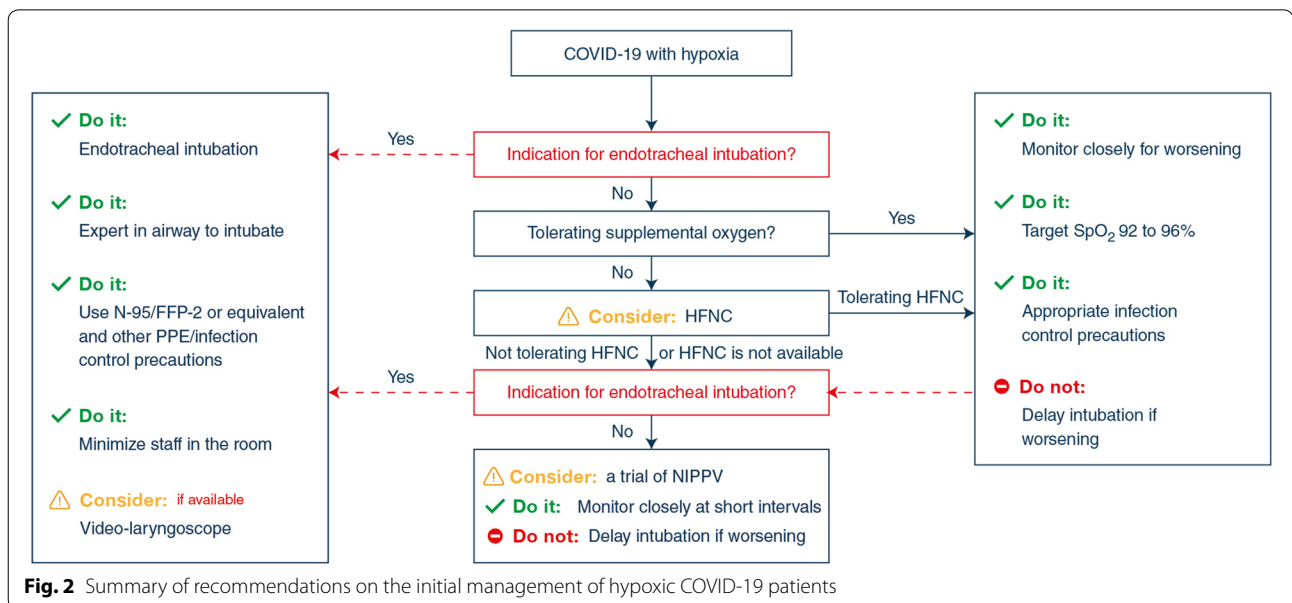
COVID-19 with hypoxia

Indication for endotracheal intubation?

Yes

No

Tolerating supplemental oxygen?

Yes

No

Consider: HFNC

Tolerating HFNC

Not tolerating HFNC or HFNC is not available

Indication for endotracheal intubation?

Yes

No

Consider: a trial of NIPPV

Do it: Monitor closely at short intervals

Do not: Delay intubation if worsening

Do it:
Endotracheal intubation

Do it:
Expert in airway to intubate

Do it:
Use N-95/FFP-2 or equivalent and other PPE/infection control precautions

Do it:
Minimize staff in the room

Consider: if available
Video-laryngoscope

Do it:
Monitor closely for worsening

Do it:
Target $SpO_2$ 92 to 96%

Do it:
Appropriate infection control precautions

Do not:
Delay intubation if worsening

**Fig. 2** Summary of recommendations on the initial management of hypoxic COVID-19 patients